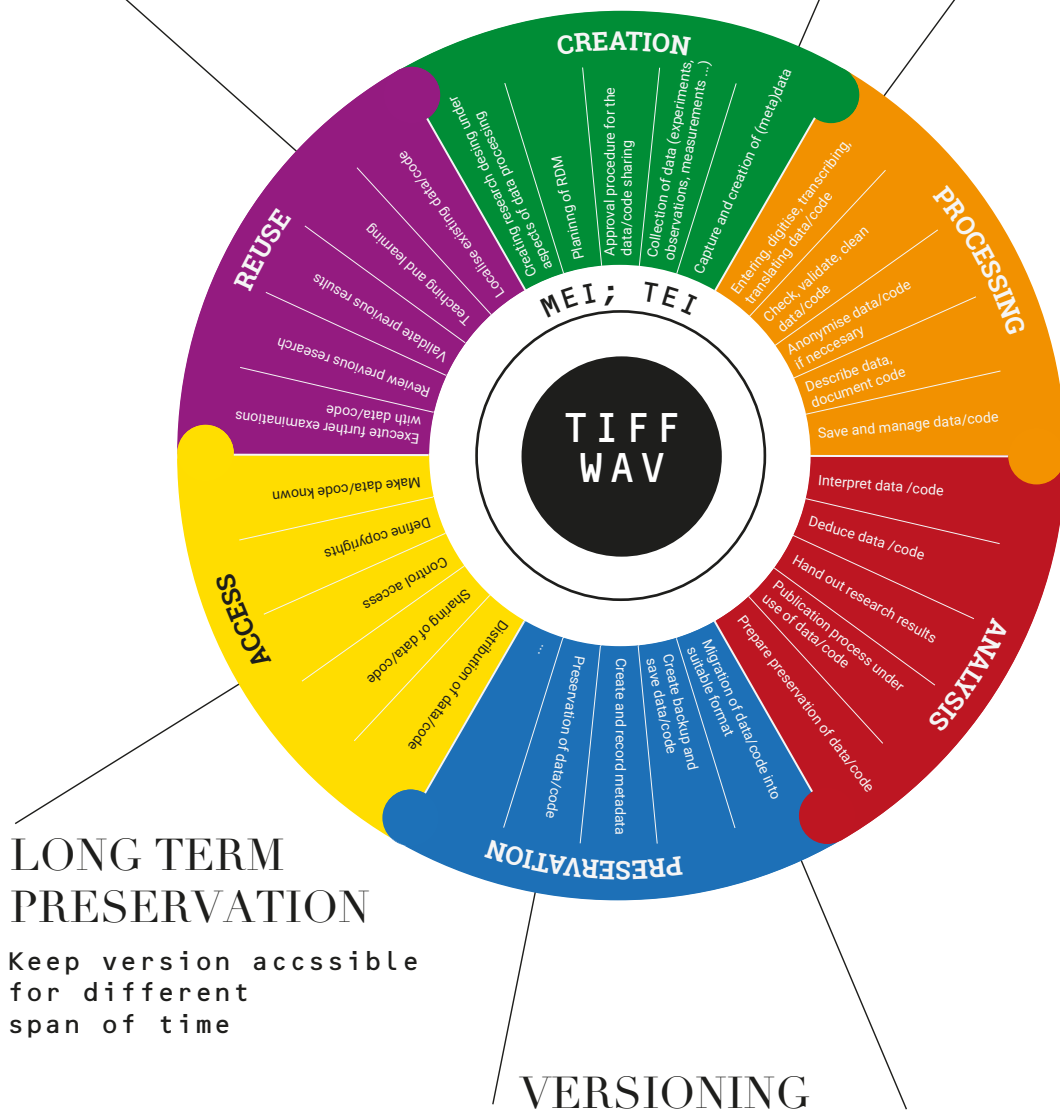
CREATION

Creating research design under aspects of data processing

Planning of RDM

Approval procedure for the data/code sharing

Collection of data (experiments, observations, measurements ...)

Capture and creation of (meta)data

PROCESSING

Entering, digitise, transcribing, translating data/code

Check, validate, clean data/code

Anonymise data/code if neccesary

Describe data, document code

Save and manage data/code

ANALYSIS

Interpret data /code

Deduce data /code

Hand out research results

Publication process under use of data/code

Prepare preservation of data/code

PRESERVATION

Migration of data/code into suitable format

Create backup and save data/code

Create and record metadata

Preservation of data/code

...

ACCESS

Distribution of data/code

Sharing of data/code

Control access

Define copyrights

Make data/code known

REUSE

Execute further examinations with data/code

Review previous research

Validate previous results

Teaching and learning

Localise existing data/code

MEI; TEI

TIFF
WAV

LONG TERM PRESERVATION

Keep version accssible for different span of time

VERSIONING